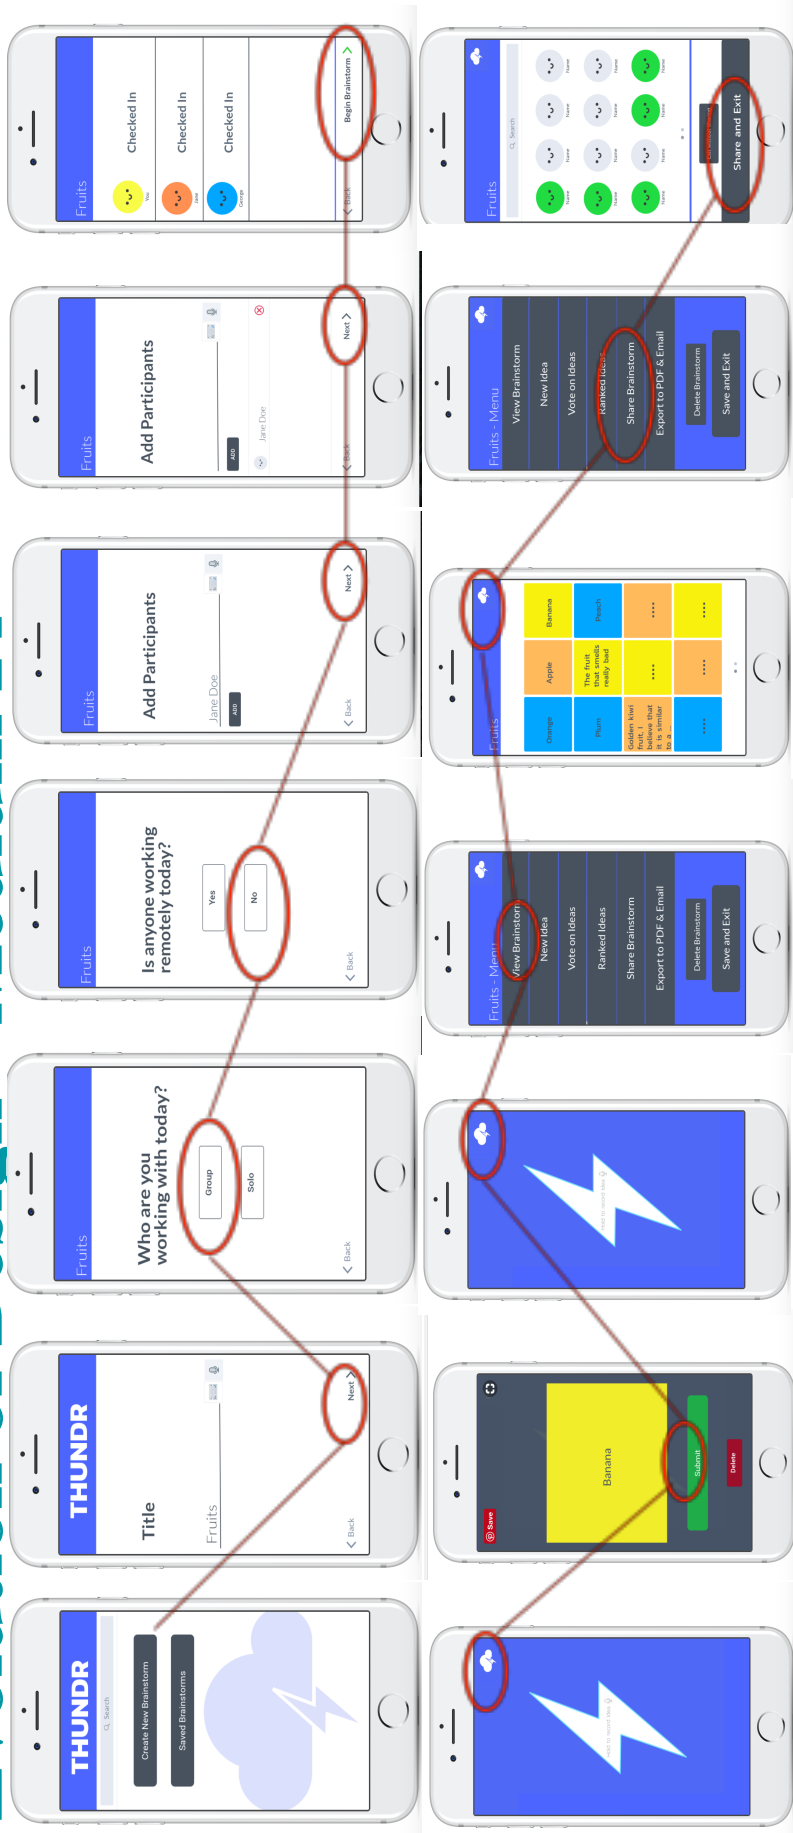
THUNDR

Search

Create New Brainstorm

Saved Brainstorms

THUNDR

Title

Fruits

Back

Next

Fruits

Who are you working with today?

Group

Solo

Back

Fruits

Is anyone working remotely today?

Yes

No

Back

Fruits

Add Participants

Jane Doe

ADD

Back

Next

Fruits

Add Participants

ADD

Jane Doe

Back

Next

Fruits

Checked In

Checked In

Checked In

You

Jane

George

Back

Begin Brainstorm

Save

Banana

Submit

Delete

Fruits - Menu

View Brainstorm

New Idea

Vote on Ideas

Ranked Ideas

Share Brainstorm

Export to PDF & Email

Delete Brainstorm

Save and Exit

Fruits

Orange

Apple

Banana

Plum

The fruit that smells really bad

Peach

Golden kiwi fruit. I believe that it is similar to a

....

....

....

....

....

Fruits - Menu

View Brainstorm

New Idea

Vote on Ideas

Ranked Ideas

Share Brainstorm

Export to PDF & Email

Delete Brainstorm

Save and Exit

Fruits

Search

Name

Name

Name

Name

Name

Name

Name

Name

Name

Name

Name

Name

Share and Exit